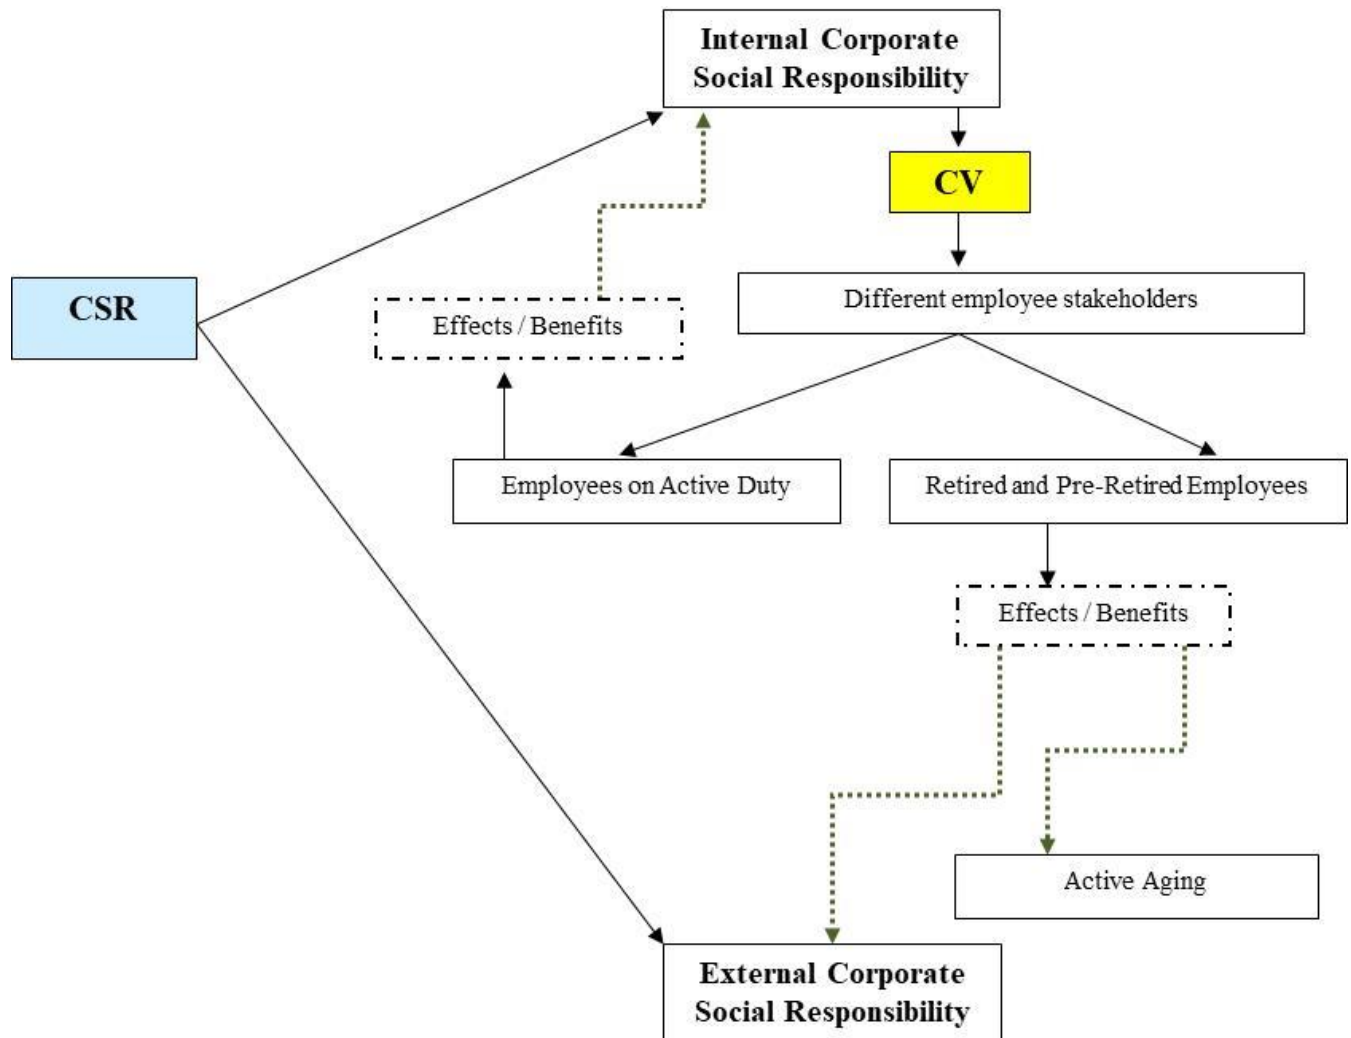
Internal Corporate Social Responsibility

CV

CSR

Effects / Benefits

Different employee stakeholders

Employees on Active Duty

Retired and Pre-Retired Employees

Effects / Benefits

Active Aging

External Corporate Social Responsibility